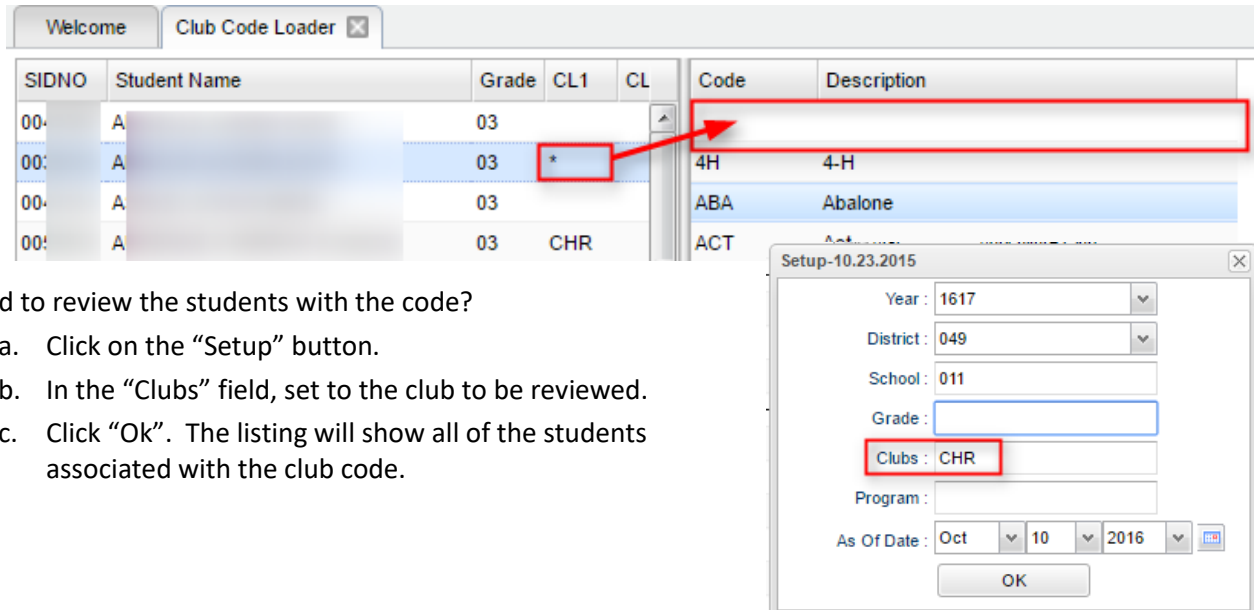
Welcome | Club Code Loader

| SIDNO | Student Name | Grade | CL1 | CL |
|---|---|---|---|---|
| 00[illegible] | A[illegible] | 03 | | |
| 00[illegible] | A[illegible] | 03 | * | |
| 00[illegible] | A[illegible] | 03 | | |
| 00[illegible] | A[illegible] | 03 | CHR | |

| Code | Description |
|---|---|
| | |
| 4H | 4-H |
| ABA | Abalone |
| ACT | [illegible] |

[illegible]d to review the students with the code?

a. Click on the “Setup” button.

b. In the “Clubs” field, set to the club to be reviewed.

c. Click “Ok”. The listing will show all of the students associated with the club code.

Setup-10.23.2015

Year : 1617

District : 049

School : 011

Grade :

Clubs : CHR

Program :

As Of Date : Oct 10 2016

OK